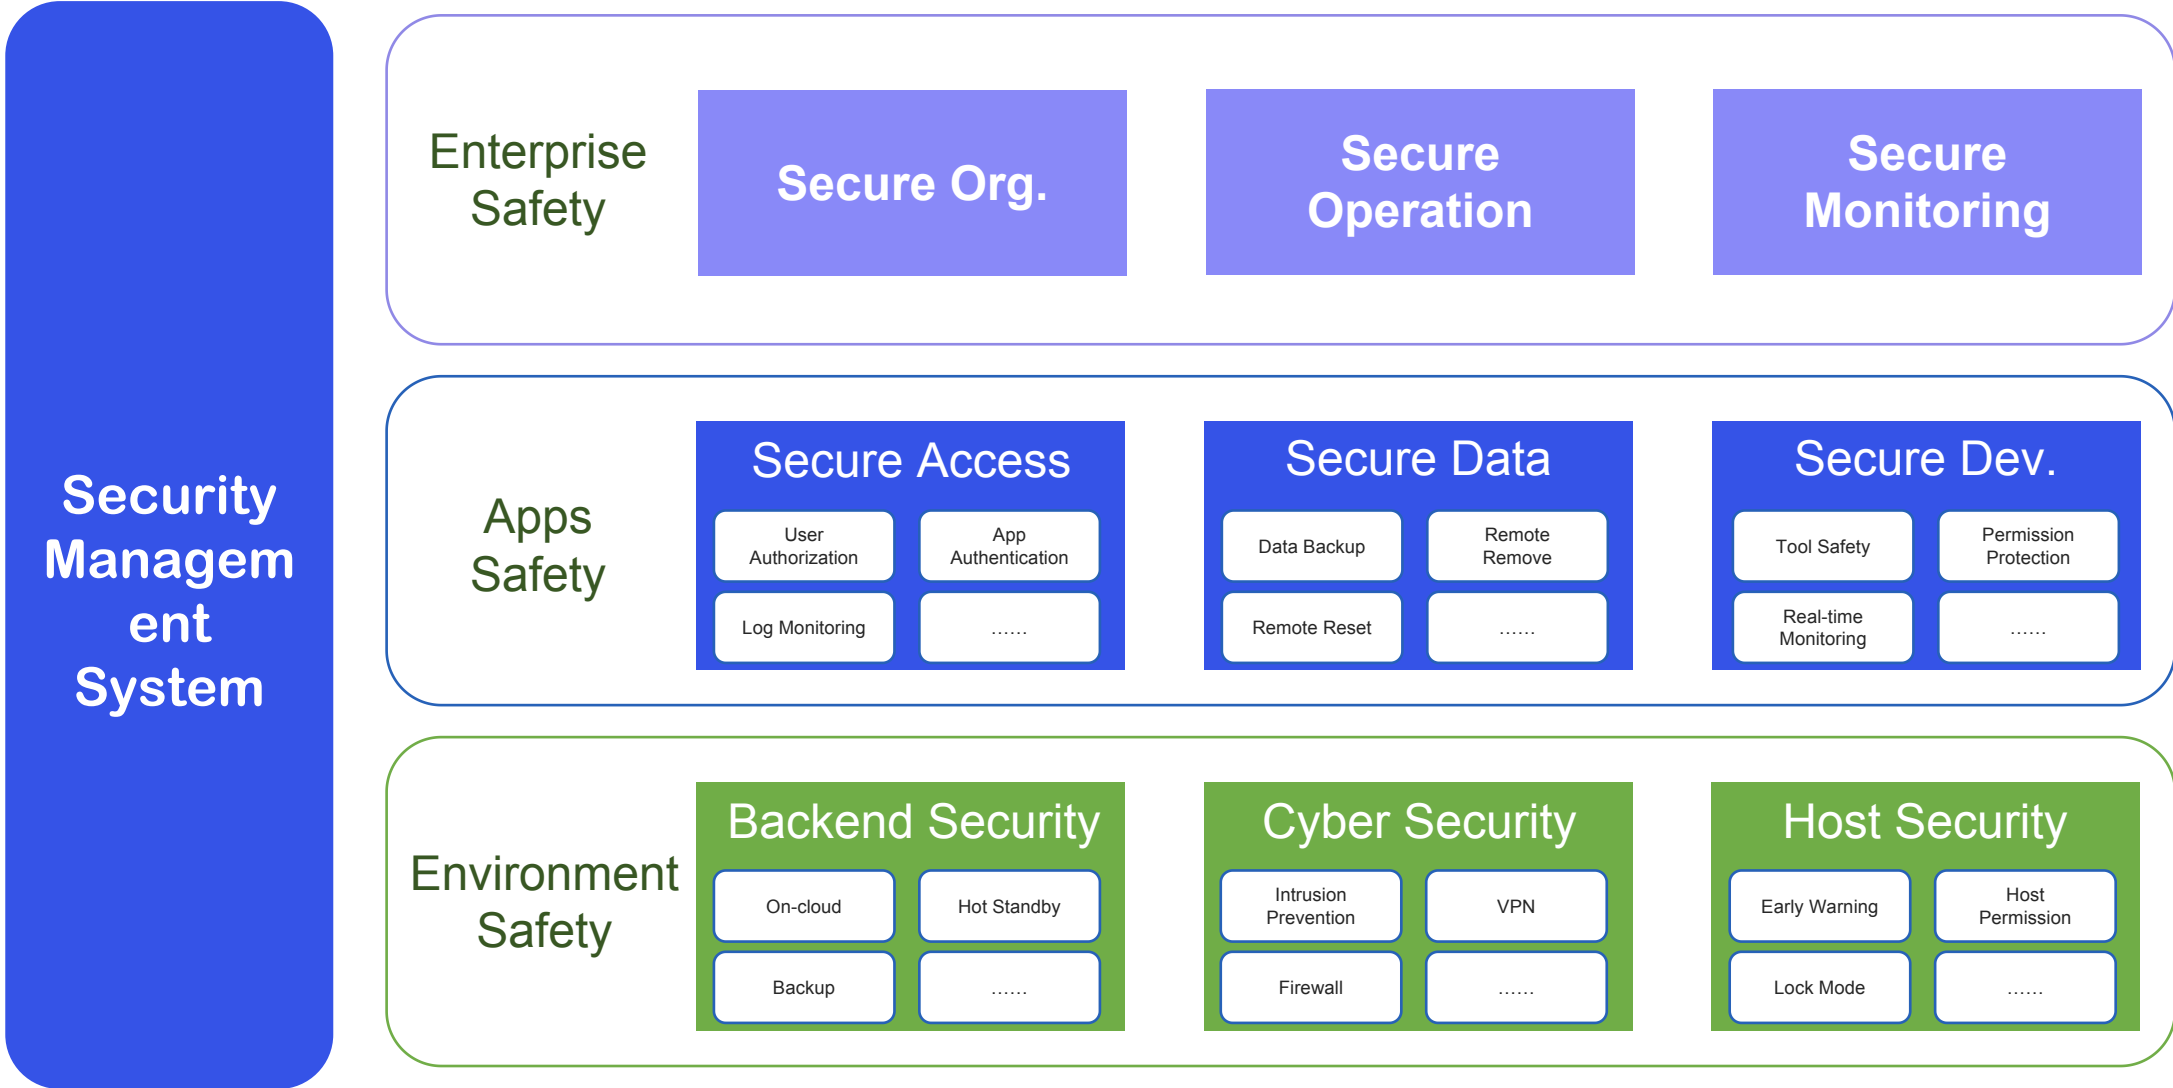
Security Managem ent System

Enterprise Safety

Secure Org.

Secure Operation

Secure Monitoring

Apps Safety

Secure Access

User Authorization

App Authentication

Log Monitoring

......

Secure Data

Data Backup

Remote Remove

Remote Reset

......

Secure Dev.

Tool Safety

Permission Protection

Real-time Monitoring

......

Environment Safety

Backend Security

On-cloud

Hot Standby

Backup

......

Cyber Security

Intrusion Prevention

VPN

Firewall

......

Host Security

Early Warning

Host Permission

Lock Mode

......